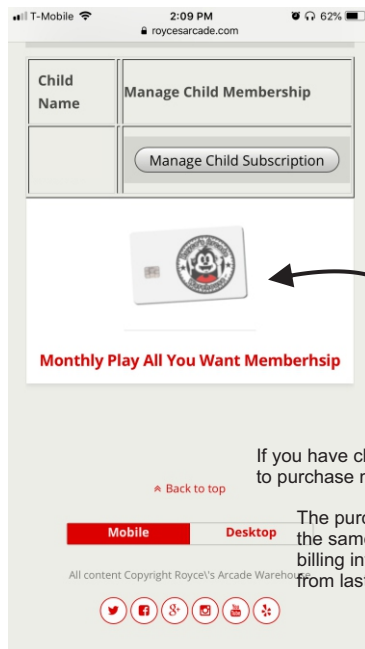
T-Mobile 2:09 PM 62%
roycesarcade.com

| Child Name | Manage Child Membership |
|---|---|
| | Manage Child Subscription |

Monthly Play All You Want Memberhsip

If you have c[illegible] to purchase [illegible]

Back to top

Mobile Desktop

All content Copyright Royce\'s Arcade Wareho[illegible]

The pur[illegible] the sam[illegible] billing in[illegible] from las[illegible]